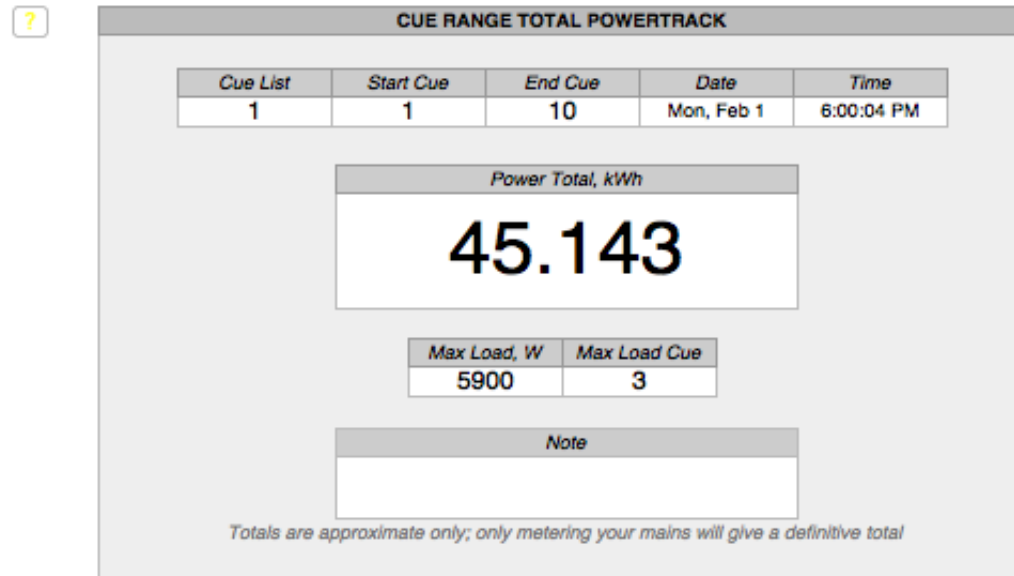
?

CUE RANGE TOTAL POWERTRACK

| Cue List | Start Cue | End Cue | Date | Time |
|---|---|---|---|---|
| 1 | 1 | 10 | Mon, Feb 1 | 6:00:04 PM |

| Power Total, kWh |
|---|
| 45.143 |

| Max Load, W | Max Load Cue |
|---|---|
| 5900 | 3 |

| Note |
|---|
| |

Totals are approximate only; only metering your mains will give a definitive total